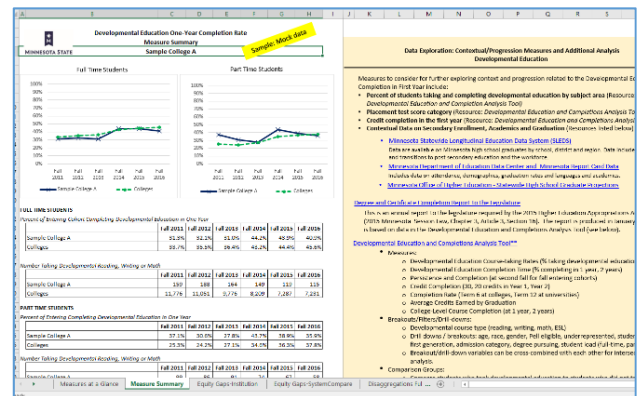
A B C D E F G H I J K L M N O P Q R

Developmental Education One-Year Completion Rate
Measure Summary
MINNESOTA STATE
Sample College A
Sample: Mock data

Full Time Students

100%
90%
80%
70%
60%
50%
40%
30%
20%
10%
0%
Fall 2011 Fall 2012 Fall 2013 Fall 2014 Fall 2015 Fall 2016

Sample College A Colleges

Part Time Students

100%
90%
80%
70%
60%
50%
40%
30%
20%
10%
0%
Fall 2011 Fall 2012 Fall 2013 Fall 2014 Fall 2015 Fall 2016

Sample College A Colleges

FULL TIME STUDENTS
Percent of Entering Cohort Completing Developmental Education in One Year

| | Fall 2011 | Fall 2012 | Fall 2013 | Fall 2014 | Fall 2015 | Fall 2016 |
|---|---|---|---|---|---|---|
| Sample College A | 31.3% | 32.1% | 31.0% | 44.1% | 45.9% | 40.0% |
| Colleges | 33.7% | 35.1% | 39.4% | 43.2% | 44.4% | 43.8% |

Number Taking Developmental Reading, Writing or Math

| | Fall 2011 | Fall 2012 | Fall 2013 | Fall 2014 | Fall 2015 | Fall 2016 |
|---|---|---|---|---|---|---|
| Sample College A | 150 | 168 | 164 | 149 | 112 | 115 |
| Colleges | 11,776 | 11,051 | 9,776 | 8,209 | 7,287 | 7,251 |

PART TIME STUDENTS
Percent of Entering Cohort Completing Developmental Education in One Year

| | Fall 2011 | Fall 2012 | Fall 2013 | Fall 2014 | Fall 2015 | Fall 2016 |
|---|---|---|---|---|---|---|
| Sample College A | 37.1% | 30.0% | 27.8% | 43.1% | 38.8% | 35.8% |
| Colleges | 25.3% | 24.2% | 27.1% | 34.1% | 36.3% | 37.8% |

Number Taking Developmental Reading, Writing or Math

| | Fall 2011 | Fall 2012 | Fall 2013 | Fall 2014 | Fall 2015 | Fall 2016 |
|---|---|---|---|---|---|---|

Data Exploration: Contextual/Progression Measures and Additional Analysis
Developmental Education

Measures to consider for further exploring context and progression related to the Developmental E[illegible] Completion in First Year include:
• Percent of students taking and completing developmental education by subject area (Resource: Developmental Education and Completion Analysis Tool)
• Placement test score category (Resource: Developmental Education and Completions Analysis To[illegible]
• Credit completion in the first year (Resource: Developmental Education and Completions Analy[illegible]
• Contextual Data on Secondary Enrollment, Academics and Graduation (Resources listed below)
• Minnesota Statewide Longitudinal Education Data System (SLEDS)
Data are available on Minnesota high school graduates by school, district and region. Data include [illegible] and transitions to post secondary education and the workforce.
• Minnesota Department of Education Data Center and Minnesota Report Card Data
Includes data on attendance, demographics, graduation rates and languages and academics.
• Minnesota Office of Higher Education - Statewide High School Graduate Projections

Degree and Certificate Completion Report to the Legislature
This is an annual report to the legislature required by the 2015 Higher Education Appropriations A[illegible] (2015 Minnesota Session Law, Chapter 3, Article 3, Section 18). The report is produced in January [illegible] is based on data in the Developmental Education and Completions Analysis Tool (see below).

Developmental Education and Completions Analysis Tool**
• Measures:
○ Developmental Education Course-taking Rates (% taking developmental educatio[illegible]
○ Developmental Education Completion Time (% completing in 1 year, 2 years)
○ Persistence and Completion (at second fall for all entering cohorts)
○ Credit Completion (30, 20 credits in Year 1, Year 2)
○ Completion Rate (term 6 at colleges, Term 12 at universities)
○ Average Credits Earned by Graduation
○ College Level Course Completion (at 1 year, 2 years)
• Breakouts/Filters/Drill-downs:
○ Developmental course type (reading, writing, math, ESL)
○ Drill downs / breakouts: age, race, gender, Pell eligible, underrepresented, studen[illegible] first generation, admission category, degree pursuing, student load (full time, par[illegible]
○ Breakout/drill-down variables can be cross-combined with each other for interse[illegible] analysis.
• Comparison Groups:
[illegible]

Measures at a Glance | Measure Summary | Equity Gaps-Institution | Equity Gaps-SystemCompare | Disaggregations Ful ...